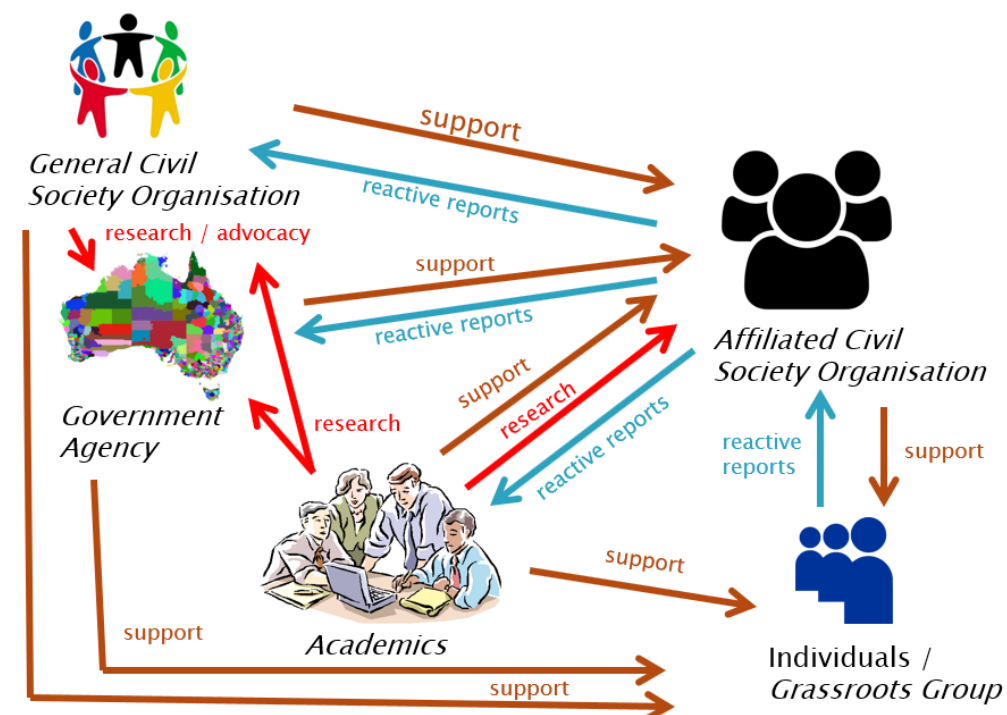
support

General Civil Society Organisation

reactive reports

research / advocacy

support

reactive reports

Affiliated Civil Society Organisation

support

research

research

Government Agency

reactive reports

reactive reports

support

support

Academics

support

Individuals / Grassroots Group

support